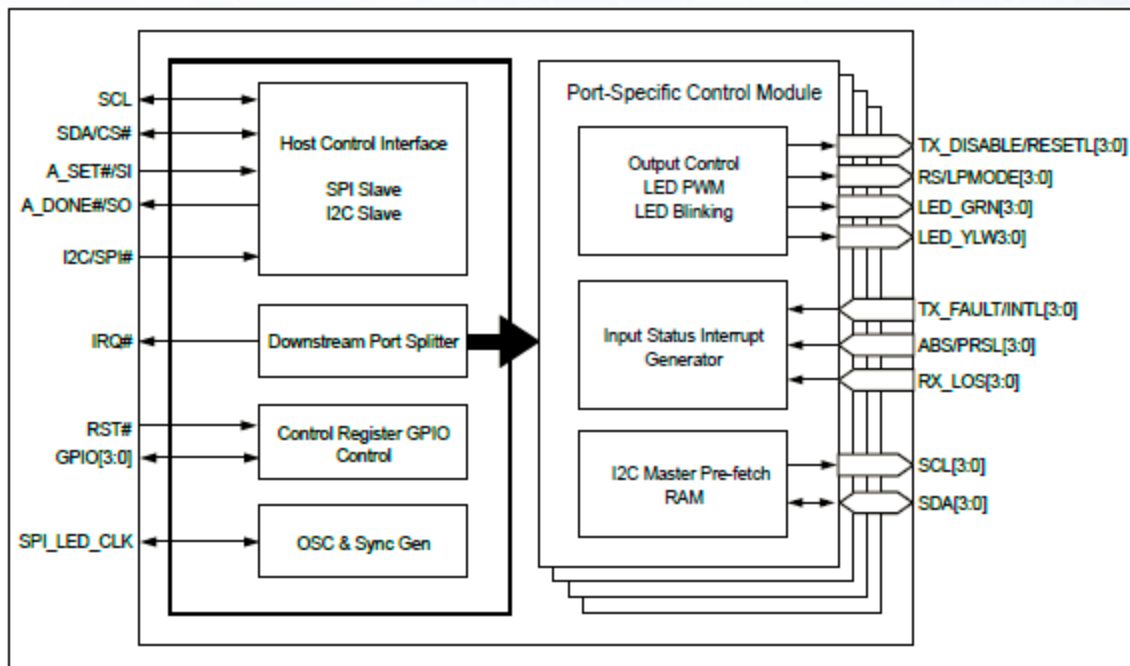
SCL
SDA/CS#
A_SET#/SI
A_DONE#/SO
I2C/SPI#
IRQ#
RST#
GPIO[3:0]
SPI_LED_CLK

Host Control Interface

SPI Slave
I2C Slave

Downstream Port Splitter

Control Register GPIO Control

OSC & Sync Gen

Port-Specific Control Module

Output Control
LED PWM
LED Blinking

Input Status Interrupt Generator

I2C Master Pre-fetch RAM

TX_DISABLE/RESETL[3:0]
RS/LPMODE[3:0]
LED_GRN[3:0]
LED_YLW3:0]
TX_FAULT/INTL[3:0]
ABS/PRSL[3:0]
RX_LOS[3:0]
SCL[3:0]
SDA[3:0]